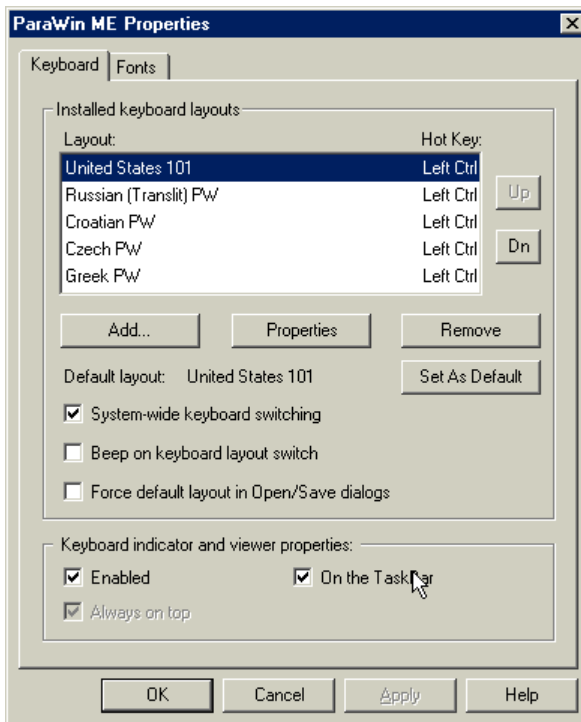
ParaWin ME Properties

Keyboard | Fonts

Installed keyboard layouts

| Layout: | Hot Key: |
|---|---|
| United States 101 | Left Ctrl |
| Russian (Translit) PW | Left Ctrl |
| Croatian PW | Left Ctrl |
| Czech PW | Left Ctrl |
| Greek PW | Left Ctrl |

Up
Dn

Add... Properties Remove

Default layout: United States 101 Set As Default

System-wide keyboard switching

Beep on keyboard layout switch

Force default layout in Open/Save dialogs

Keyboard indicator and viewer properties:

Enabled

On the Taskbar

Always on top

OK Cancel Apply Help